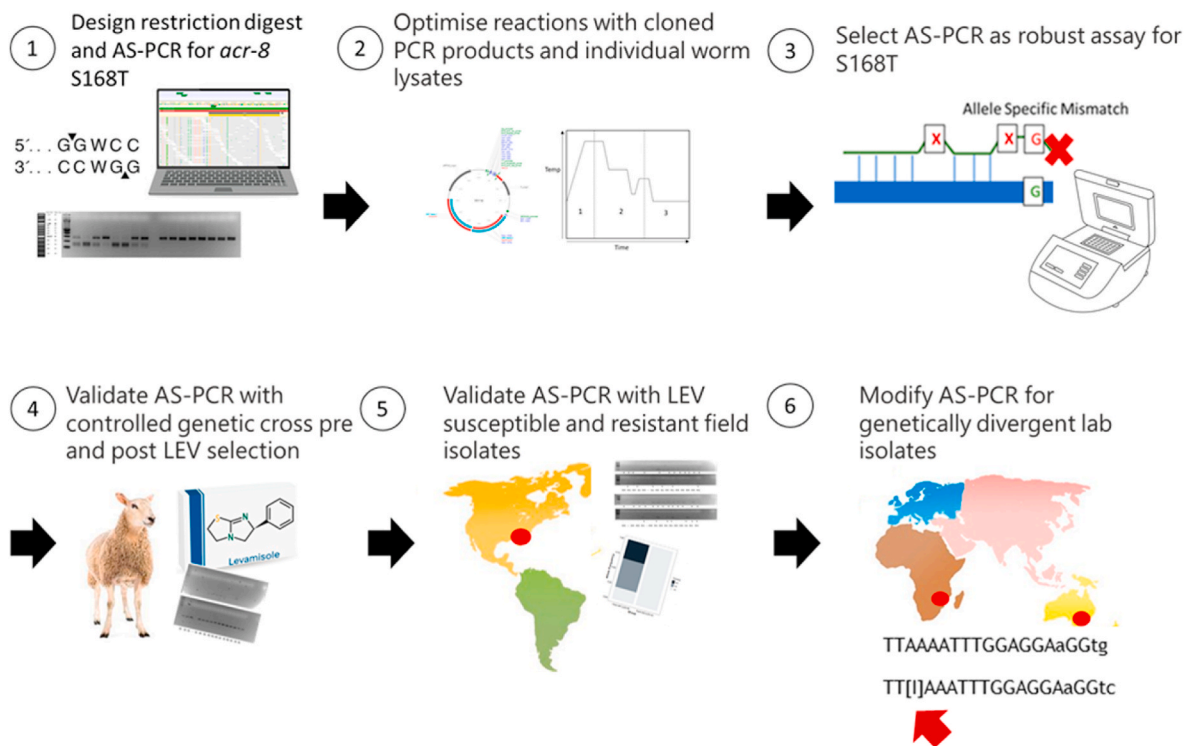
1 Design restriction digest and AS-PCR for acr-8 S168T

5′. . . GGWCC
3′. . . CCWGG

2 Optimise reactions with cloned PCR products and individual worm lysates

Temp

1 2 3

Time

3 Select AS-PCR as robust assay for S168T

Allele Specific Mismatch

X X G

G

4 Validate AS-PCR with controlled genetic cross pre and post LEV selection

Levamisole

5 Validate AS-PCR with LEV susceptible and resistant field isolates

6 Modify AS-PCR for genetically divergent lab isolates

TTAAAATTTGGAGGAaGGtg

TT[I]AAATTTGGAGGAaGGtc